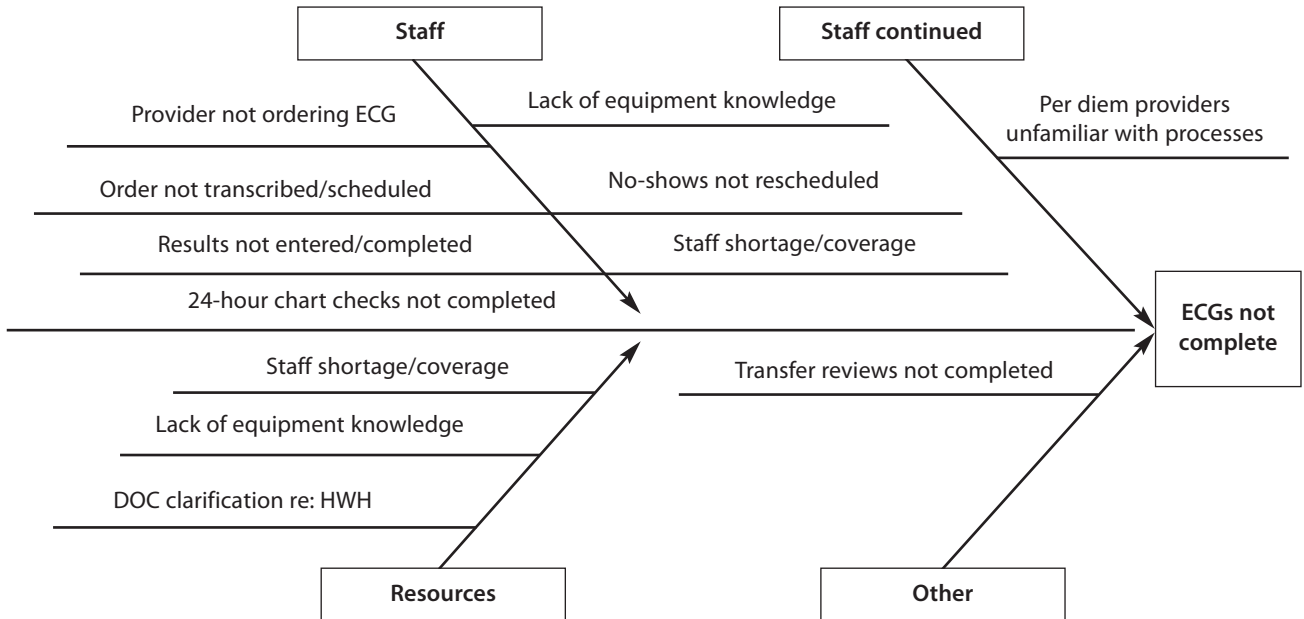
Staff

Staff continued

Provider not ordering ECG

Lack of equipment knowledge

Per diem providers unfamiliar with processes

Order not transcribed/scheduled

No-shows not rescheduled

Results not entered/completed

Staff shortage/coverage

24-hour chart checks not completed

ECGs not complete

Staff shortage/coverage

Transfer reviews not completed

Lack of equipment knowledge

DOC clarification re: HWH

Resources

Other